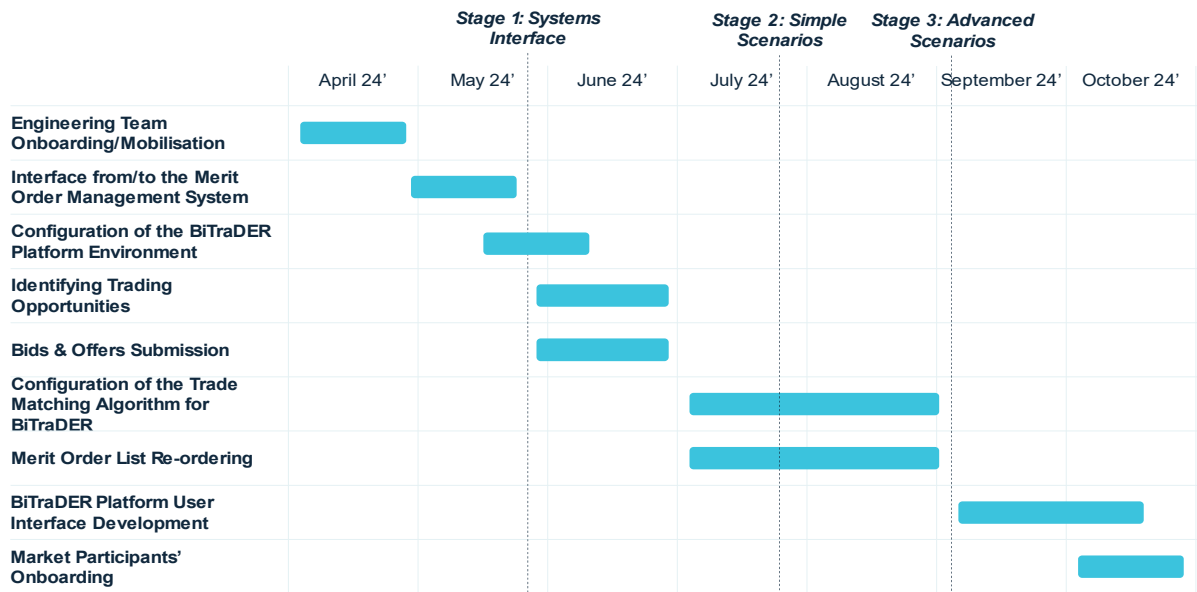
Stage 1: Systems Interface

Stage 2: Simple Scenarios

Stage 3: Advanced Scenarios

| | April 24’ | May 24’ | June 24’ | July 24’ | August 24’ | September 24’ | October 24’ |
|---|---|---|---|---|---|---|---|
| Engineering Team Onboarding/Mobilisation | | | | | | | |
| Interface from/to the Merit Order Management System | | | | | | | |
| Configuration of the BiTraDER Platform Environment | | | | | | | |
| Identifying Trading Opportunities | | | | | | | |
| Bids & Offers Submission | | | | | | | |
| Configuration of the Trade Matching Algorithm for BiTraDER | | | | | | | |
| Merit Order List Re-ordering | | | | | | | |
| BiTraDER Platform User Interface Development | | | | | | | |
| Market Participants’ Onboarding | | | | | | | |